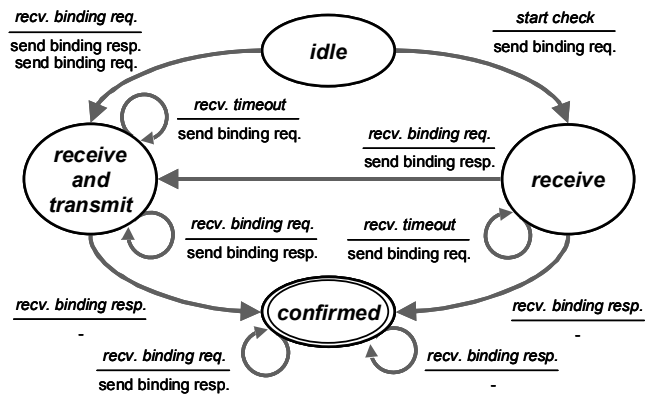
recv. binding req.
send binding resp.
send binding req.

idle

start check
send binding req.

recv. timeout
send binding req.

recv. binding req.
send binding resp.

receive and transmit

receive

recv. binding req.
send binding resp.

recv. timeout
send binding req.

recv. binding resp.
-

confirmed

recv. binding resp.
-

recv. binding req.
send binding resp.

recv. binding resp.
-